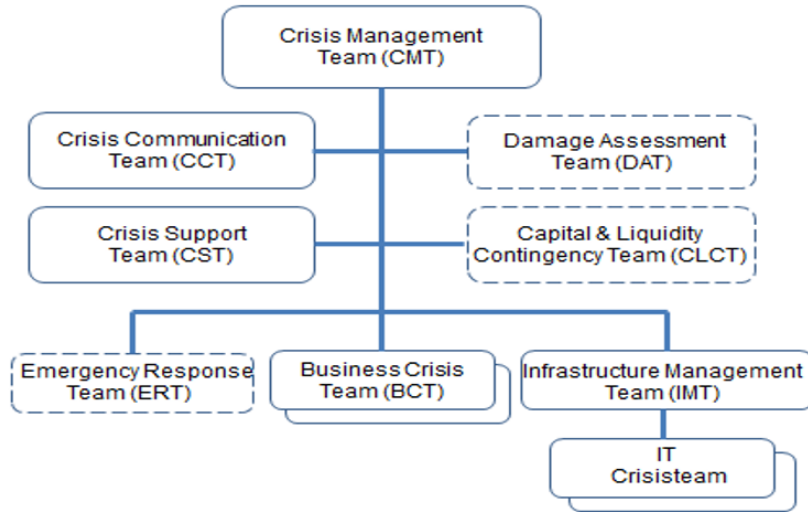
Crisis Management Team (CMT)

Crisis Communication Team (CCT)

Damage Assessment Team (DAT)

Crisis Support Team (CST)

Capital & Liquidity Contingency Team (CLCT)

Emergency Response Team (ERT)

Business Crisis Team (BCT)

Infrastructure Management Team (IMT)

IT Crisisteam